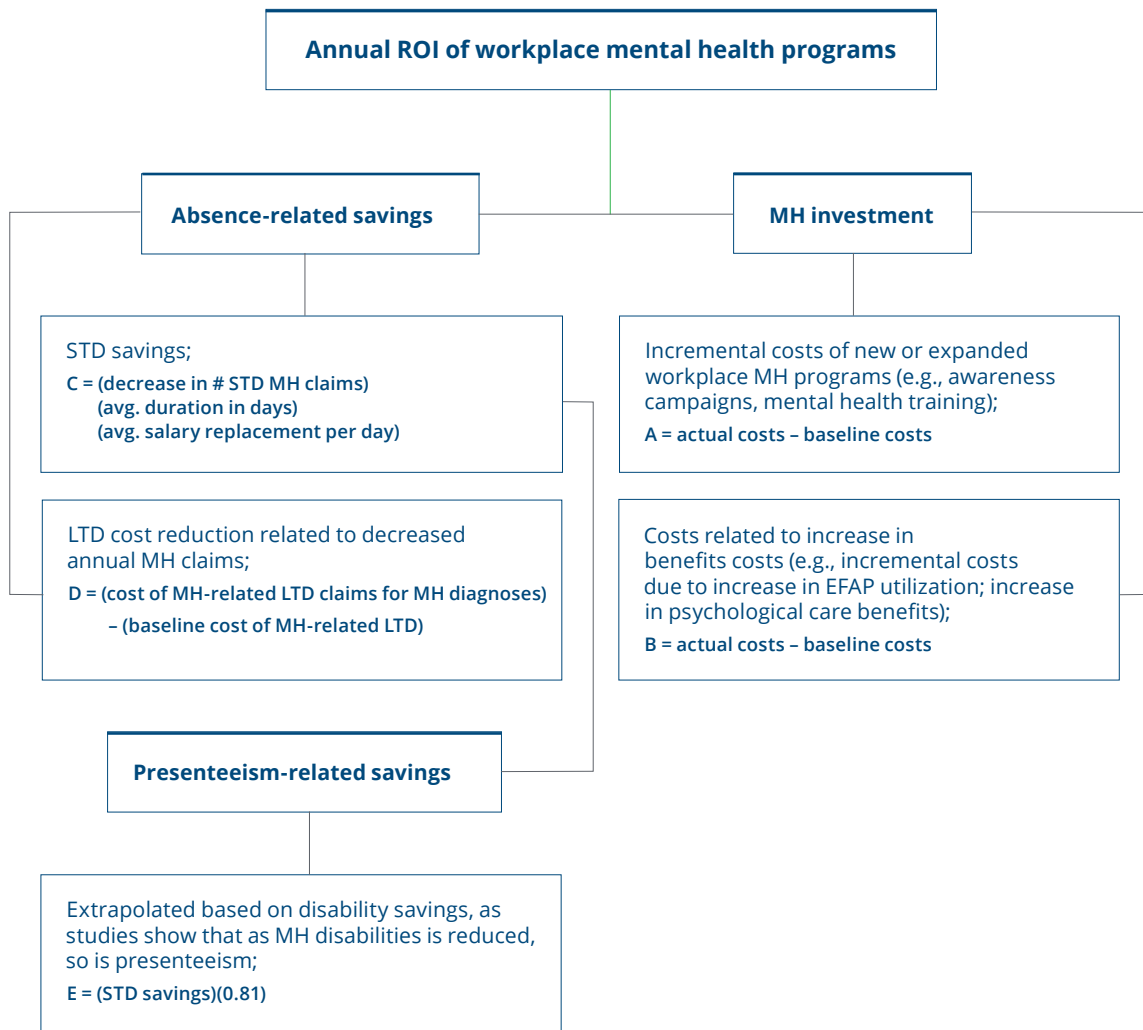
Annual ROI of workplace mental health programs

Absence-related savings

MH investment

STD savings;

C = (decrease in # STD MH claims)
(avg. duration in days)
(avg. salary replacement per day)

Incremental costs of new or expanded workplace MH programs (e.g., awareness campaigns, mental health training);

A = actual costs – baseline costs

LTD cost reduction related to decreased annual MH claims;

D = (cost of MH-related LTD claims for MH diagnoses)
– (baseline cost of MH-related LTD)

Costs related to increase in benefits costs (e.g., incremental costs due to increase in EFAP utilization; increase in psychological care benefits);

B = actual costs – baseline costs

Presenteeism-related savings

Extrapolated based on disability savings, as studies show that as MH disabilities is reduced, so is presenteeism;

E = (STD savings)(0.81)